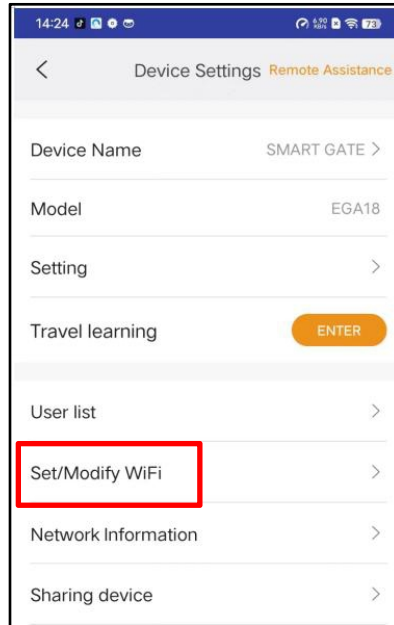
14:24

73

<

Device Settings

Remote Assistance

Device Name

SMART GATE >

Model

EGA18

Setting

>

Travel learning

ENTER

User list

>

Set/Modify WiFi

>

Network Information

>

Sharing device

>